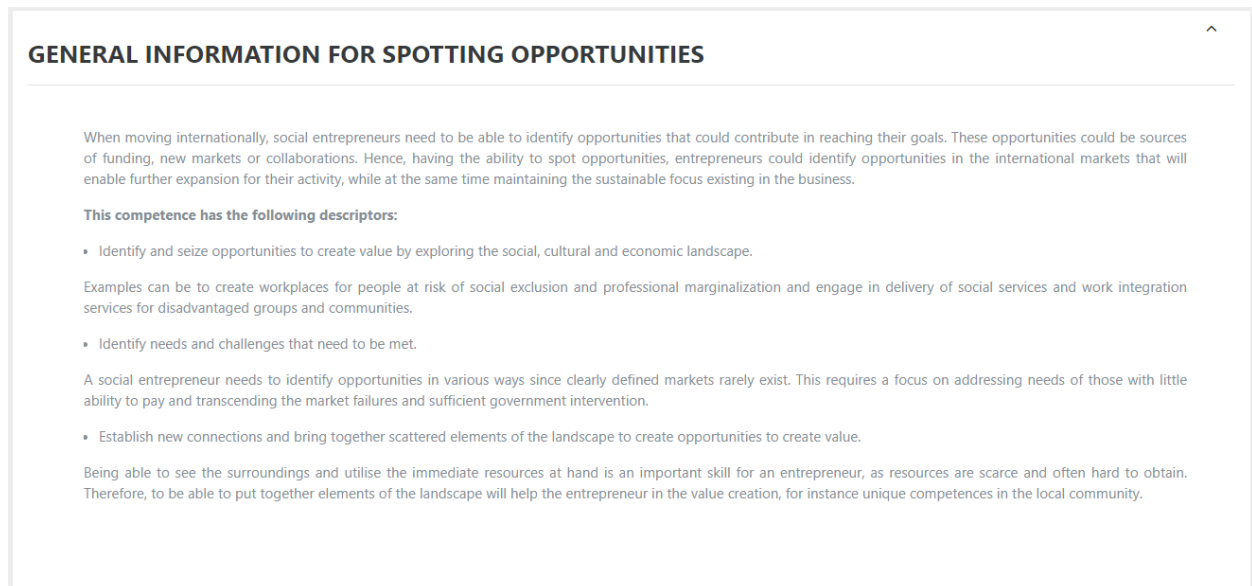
GENERAL INFORMATION FOR SPOTTING OPPORTUNITIES

When moving internationally, social entrepreneurs need to be able to identify opportunities that could contribute in reaching their goals. These opportunities could be sources of funding, new markets or collaborations. Hence, having the ability to spot opportunities, entrepreneurs could identify opportunities in the international markets that will enable further expansion for their activity, while at the same time maintaining the sustainable focus existing in the business.

**This competence has the following descriptors:**

• Identify and seize opportunities to create value by exploring the social, cultural and economic landscape.

Examples can be to create workplaces for people at risk of social exclusion and professional marginalization and engage in delivery of social services and work integration services for disadvantaged groups and communities.

• Identify needs and challenges that need to be met.

A social entrepreneur needs to identify opportunities in various ways since clearly defined markets rarely exist. This requires a focus on addressing needs of those with little ability to pay and transcending the market failures and sufficient government intervention.

• Establish new connections and bring together scattered elements of the landscape to create opportunities to create value.

Being able to see the surroundings and utilise the immediate resources at hand is an important skill for an entrepreneur, as resources are scarce and often hard to obtain. Therefore, to be able to put together elements of the landscape will help the entrepreneur in the value creation, for instance unique competences in the local community.